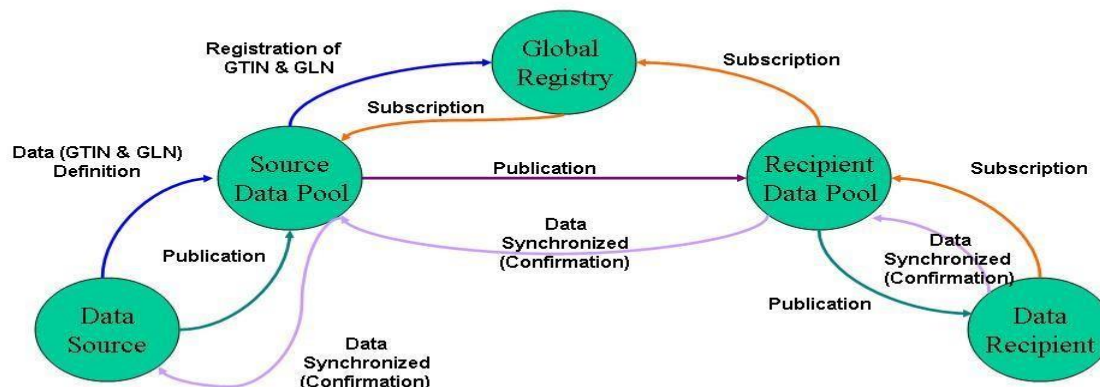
Registration of GTIN & GLN

Global Registry

Subscription

Subscription

Data (GTIN & GLN) Definition

Source Data Pool

Publication

Recipient Data Pool

Subscription

Data Synchronized (Confirmation)

Publication

Data Synchronized (Confirmation)

Publication

Data Source

Data Synchronized (Confirmation)

Data Recipient